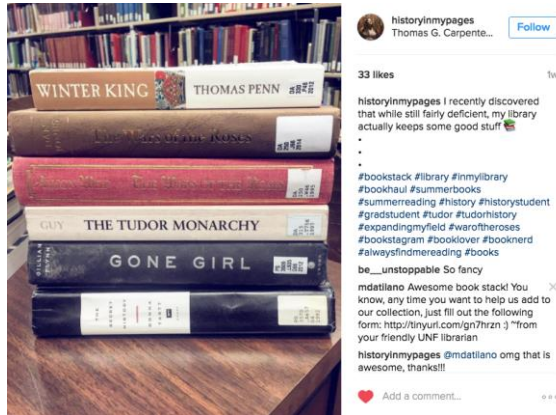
WINTER KING
THOMAS PENN
DA 330 .P46 2012

The Wars of the Roses

The Wars of the Roses

GUY
THE TUDOR MONARCHY

GILLIAN FLYNN
GONE GIRL

historyinmypages
Thomas G. Carpente...
Follow

33 likes
1w

historyinmypages I recently discovered that while still fairly deficient, my library actually keeps some good stuff 📚
•
•
•
#bookstack #library #inmylibrary #bookhaul #summerbooks #summerreading #history #historystudent #gradstudent #tudor #tudorhistory #expandingmyfield #waroftheroses #bookstagram #booklover #booknerd #alwaysfindmereading #books

be__unstoppable So fancy

mdatilano Awesome book stack! You know, any time you want to help us add to our collection, just fill out the following form: http://tinyurl.com/gn7hrzn :) ~from your friendly UNF librarian

historyinmypages @mdatilano omg that is awesome, thanks!!!

Add a comment...